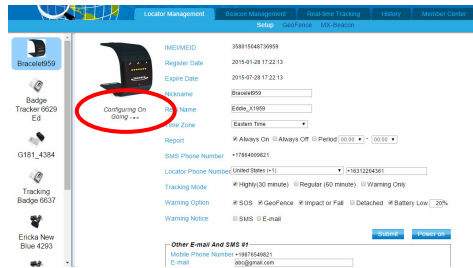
Locator Management | Beacon Management | Real-time Tracking | History | Member Center

Setup | GeoFence | MX-Beacon

Bracelet959

Badge Tracker 6629 Ed

G181_4384

Tracking Badge 6637

Ericka New Blue 4293

Configuring On Going ---

IMEI/MEID 358015048736959

Register Date 2015-01-28 17:22:13

Expire Date 2015-07-28 17:22:13

Nickname Bracelet959

Real Name Eddie_X1959

Time Zone Eastern Time

Report Always On Always Off Period 00:00 - 00:00

SMS Phone Number +17864009821

Locator Phone Number United States (+1) +16312204361

Tracking Mode Highly(30 minute) Regular (60 minute) Warning Only

Warning Option SOS GeoFence Impact or Fall Detached Battery Low 20%

Warning Notice SMS E-mail

Submit | Power on

Other E-mail And SMS #1

Mobile Phone Number +19876549821

E-mail abc@gmail.com